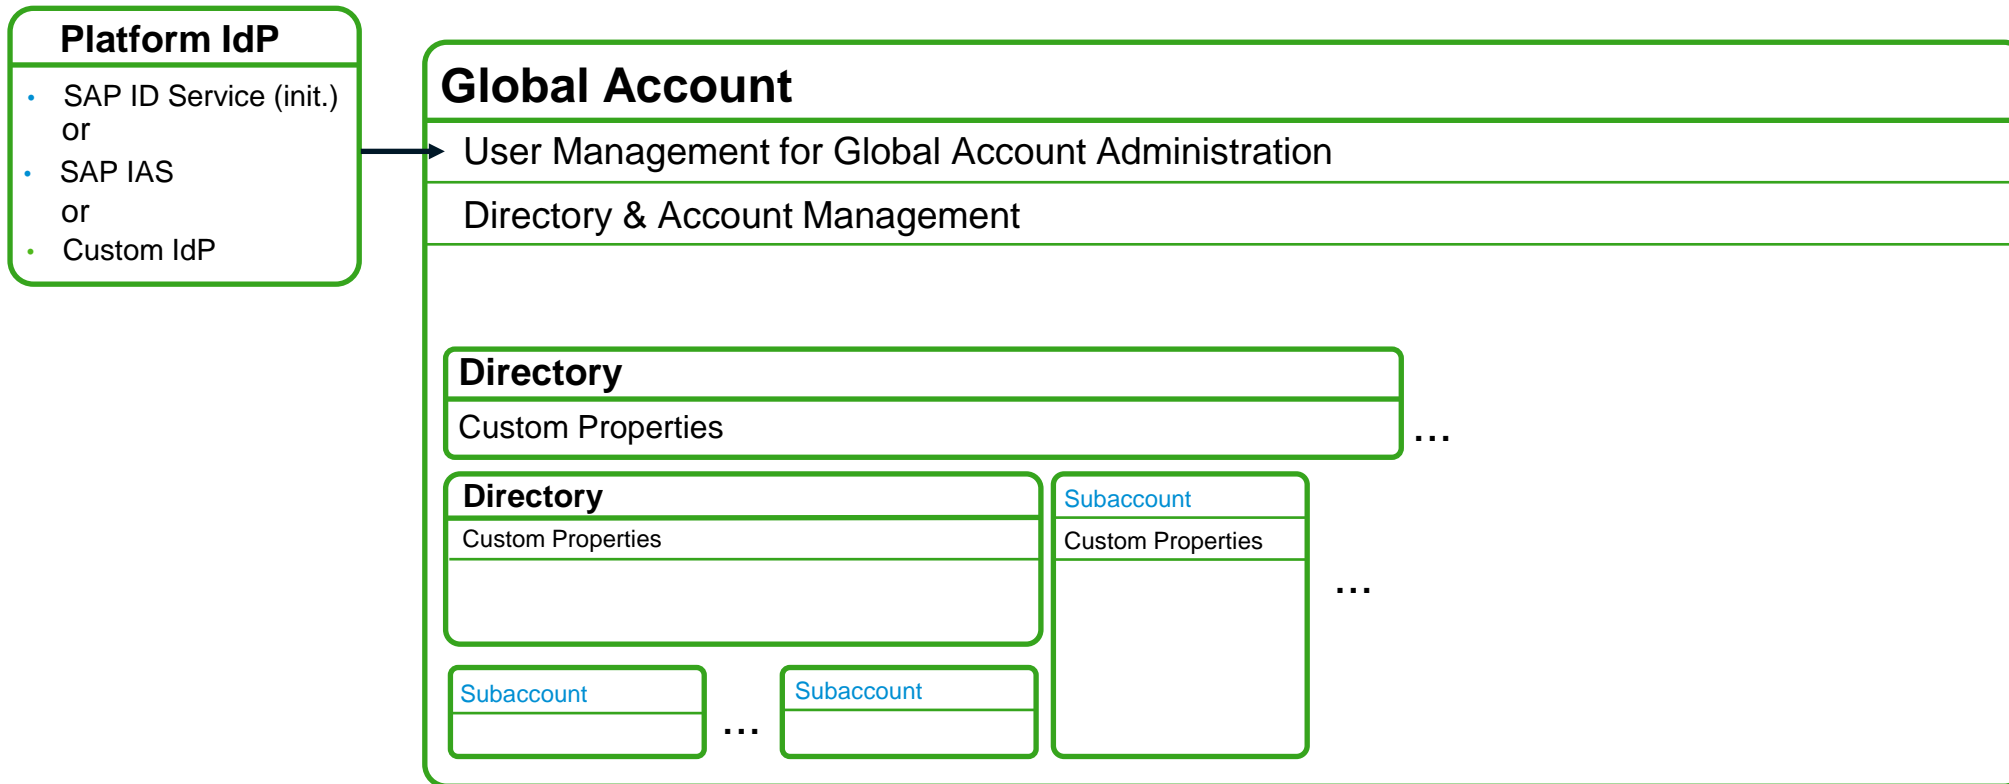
Platform IdP

- SAP ID Service (init.)
or
- SAP IAS
or
- Custom IdP

Global Account

User Management for Global Account Administration

Directory & Account Management

Directory

Custom Properties

…

Directory

Custom Properties

Subaccount

Custom Properties

…

Subaccount

…

Subaccount